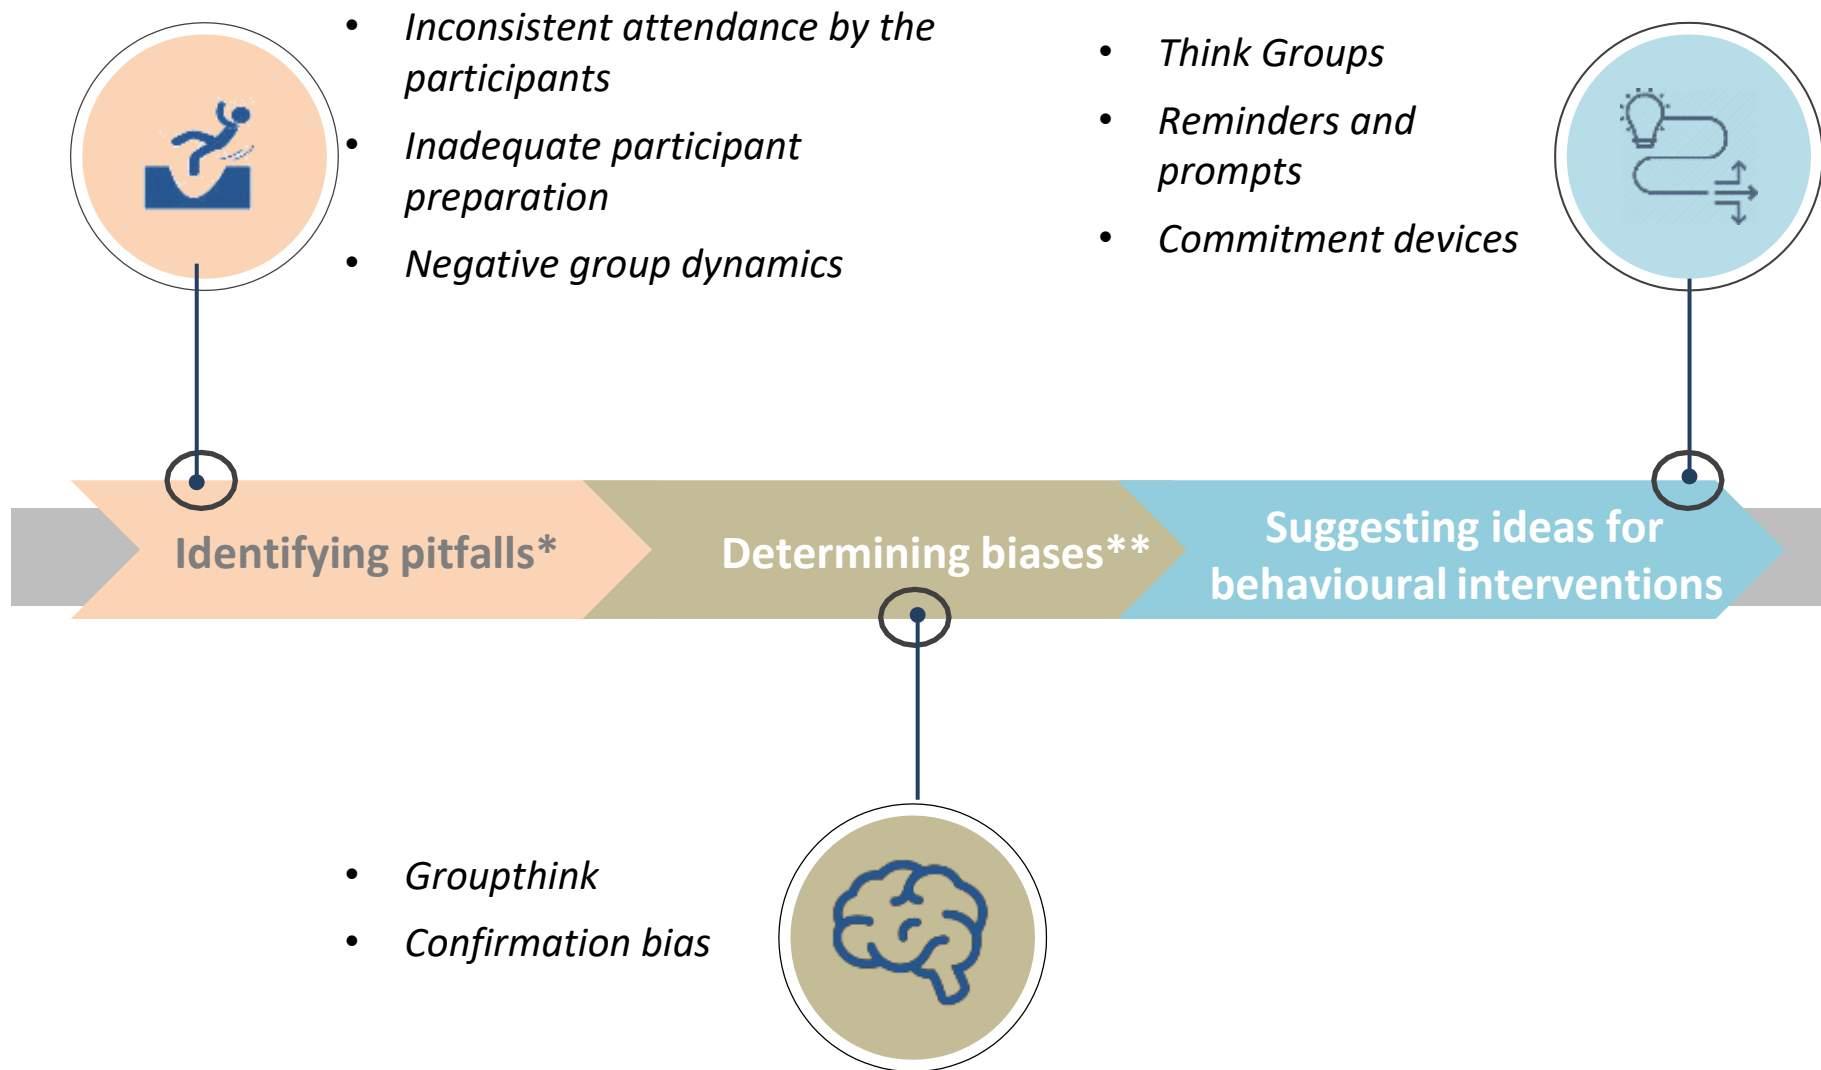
- Inconsistent attendance by the participants
- Inadequate participant preparation
- Negative group dynamics

- Think Groups
- Reminders and prompts
- Commitment devices

Identifying pitfalls*

Determining biases**

Suggesting ideas for behavioural interventions

- Groupthink
- Confirmation bias